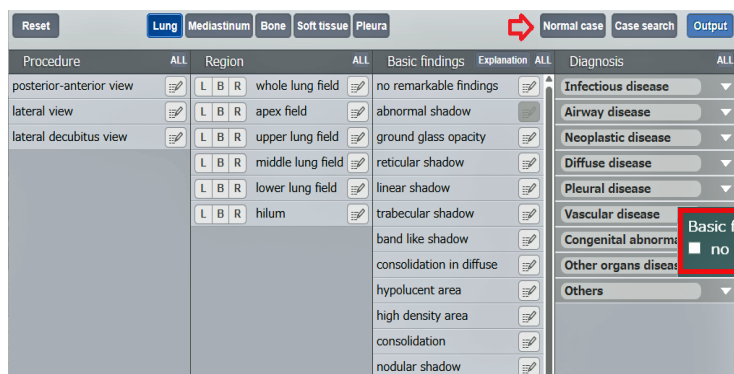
Reset

Lung Mediastinum Bone Soft tissue Pleura

Normal case Case search Output

Procedure ALL
posterior-anterior view
lateral view
lateral decubitus view

Region ALL
L B R whole lung field
L B R apex field
L B R upper lung field
L B R middle lung field
L B R lower lung field
L B R hilum

Basic findings Explanation ALL
no remarkable findings
abnormal shadow
ground glass opacity
reticular shadow
linear shadow
trabecular shadow
band like shadow
consolidation in diffuse
hypolucent area
high density area
consolidation
nodular shadow

Diagnosis ALL
Infectious disease
Airway disease
Neoplastic disease
Diffuse disease
Pleural disease
Vascular disease
Congenital abnorma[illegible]
Other organs diseas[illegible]
Others

Basic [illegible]
no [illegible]